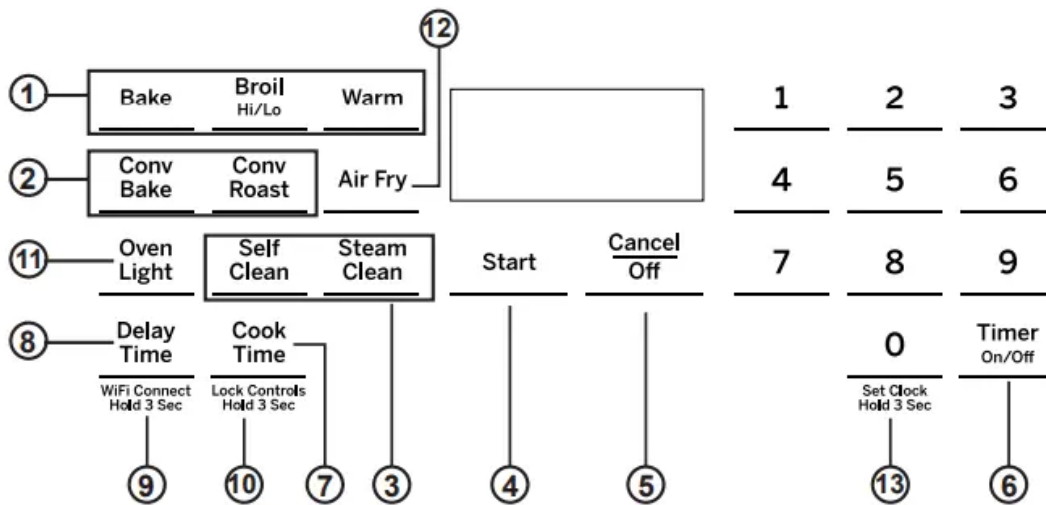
12

1 Bake Broil Hi/Lo Warm

2 Conv Bake Conv Roast Air Fry

11 Oven Light Self Clean Steam Clean Start Cancel Off

8 Delay Time Cook Time

WiFi Connect Hold 3 Sec

Lock Controls Hold 3 Sec

1 2 3
4 5 6
7 8 9
0 Timer On/Off

Set Clock Hold 3 Sec

9 10 7 3 4 5 13 6